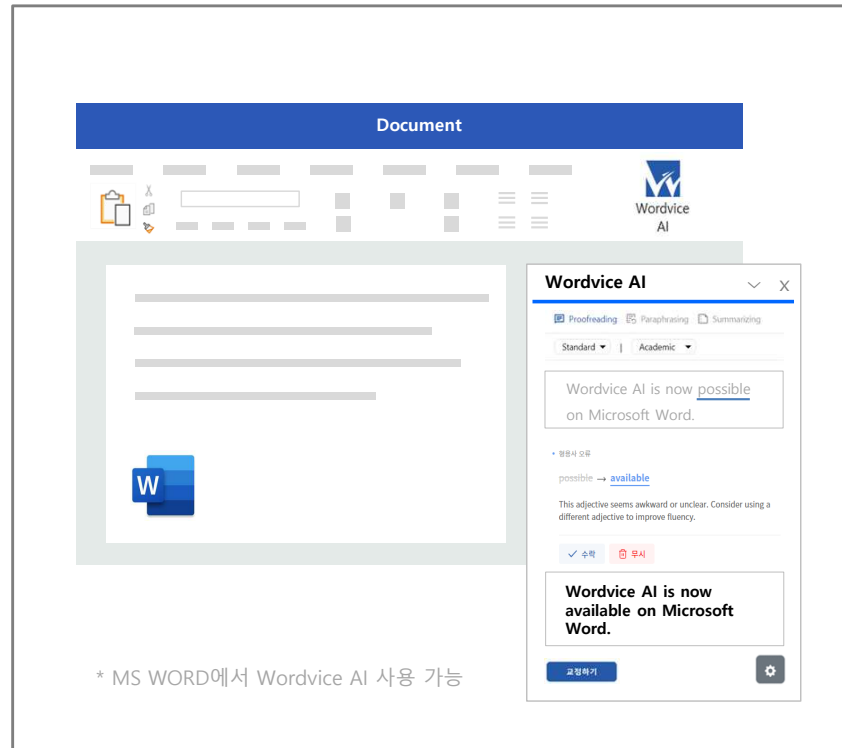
Document

Wordvice AI

Wordvice AI

Proofreading Paraphrasing Summarizing

Standard | Academic

Wordvice AI is now possible on Microsoft Word.

• 형용사 오류

possible → available

This adjective seems awkward or unclear. Consider using a different adjective to improve fluency.

수락 무시

Wordvice AI is now available on Microsoft Word.

교정하기

* MS WORD에서 Wordvice AI 사용 가능